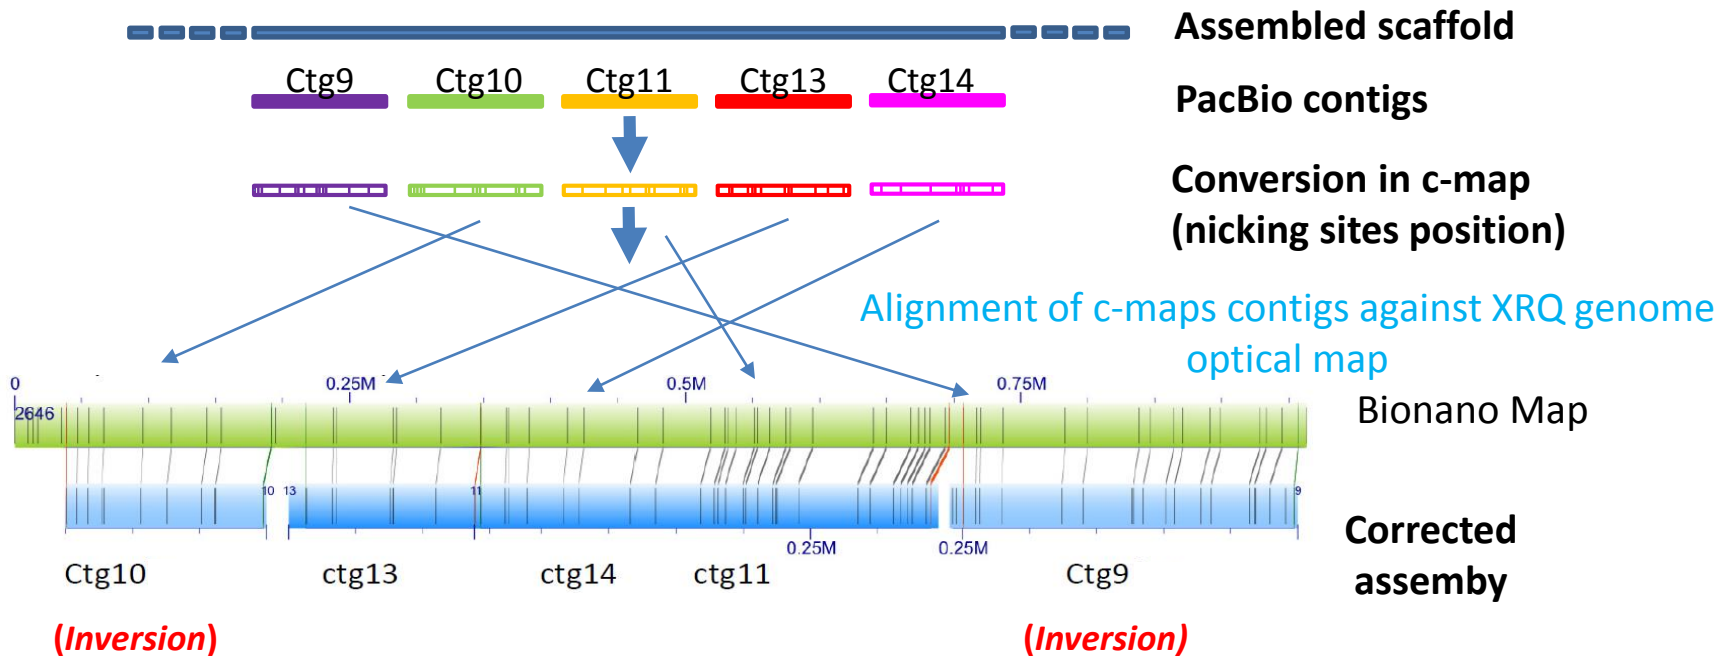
Assembled scaffold

Ctg9 Ctg10 Ctg11 Ctg13 Ctg14

PacBio contigs

Conversion in c-map (nicking sites position)

Alignment of c-maps contigs against XRQ genome optical map

0 0.25M 0.5M 0.75M

2646

Bionano Map

10 13 11 9

0.25M 0.25M

Ctg10 ctg13 ctg14 ctg11 Ctg9

Corrected assemby

(Inversion) (Inversion)